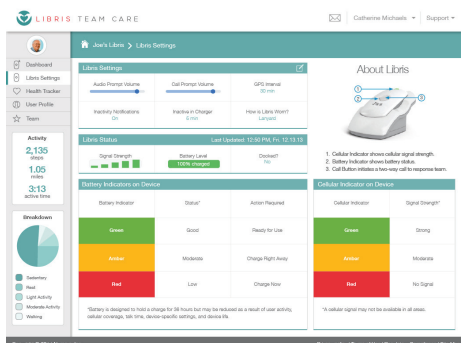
LIBRIS TEAM CARE

Catherine Michaels ▾ Support ▾

Dashboard
Libris Settings
Health Tracker
User Profile
Team

Activity
2,135 steps
1.05 miles
3:13 active time

Breakdown
Sedentary
Rest
Light Activity
Moderate Activity
Walking

Joe's Libris > Libris Settings

Libris Settings

Audio Prompt Volume
Call Prompt Volume
GPS Interval 30 min
Inactivity Notifications On
Inactive in Charger 6 min
How is Libris Worn? Lanyard

Libris Status Last Updated: 12:50 PM, Fri. 12.13.13

Signal Strength
Battery Level 100% charged
Docked? No

About Libris

1
2
3

1. Cellular Indicator shows cellular signal strength.
2. Battery Indicator shows battery status.
3. Call Button initiates a two-way call to response team.

Battery Indicators on Device

| Battery Indicator | Status* | Action Required |
|---|---|---|
| Green | Good | Ready for Use |
| Amber | Moderate | Charge Right Away |
| Red | Low | Charge Now |

*Battery is designed to hold a charge for 36 hours but may be reduced as a result of user activity, cellular coverage, talk time, device-specific settings, and device life.

Cellular Indicator on Device

| Cellular Indicator | Signal Strength* |
|---|---|
| Green | Strong |
| Amber | Moderate |
| Red | No Signal |

*A cellular signal may not be available in all areas.